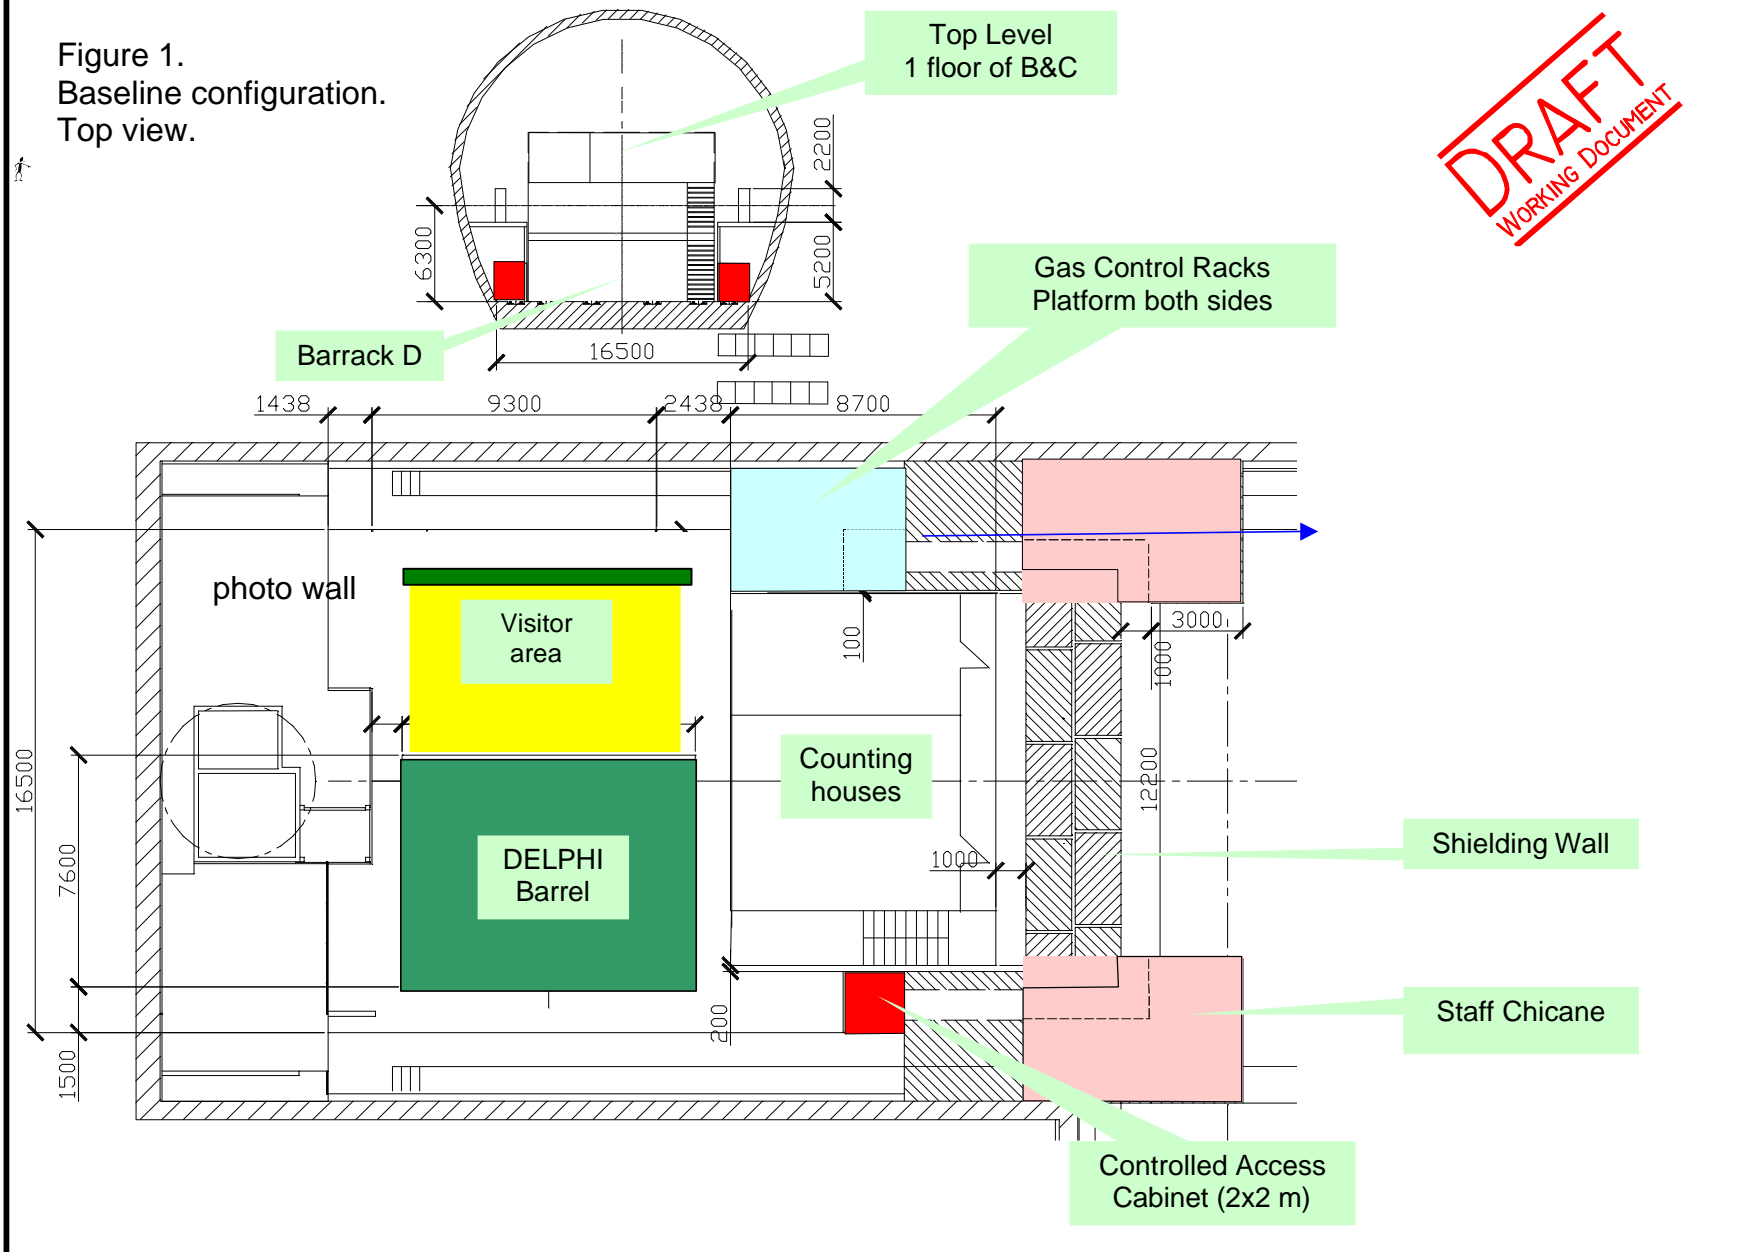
Figure 1.
Baseline configuration.
Top view.

Top Level
1 floor of B&C

DRAFT
WORKING DOCUMENT

2200
6300
5200

Gas Control Racks
Platform both sides

Barrack D

16500

1438
9300
2438
8700

photo wall

Visitor
area

100

3000

1000

Counting
houses

12200

16500

7600

DELPHI
Barrel

1000

Shielding Wall

200

Staff Chicane

1500

Controlled Access
Cabinet (2x2 m)